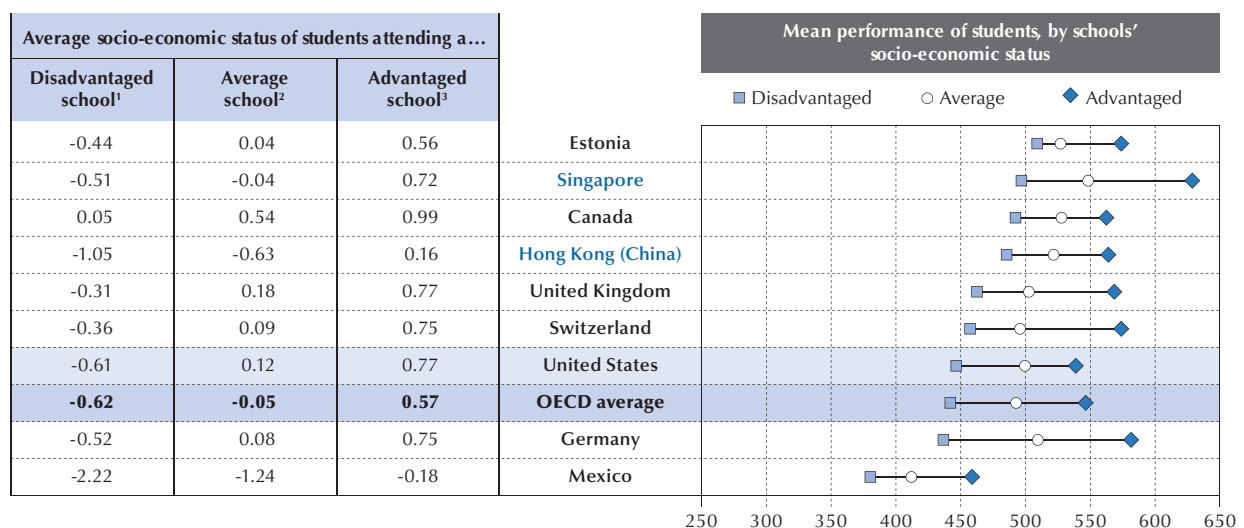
Average socio-economic status of students attending a…

| Disadvantaged school¹ | Average school² | Advantaged school³ | |
|---|---|---|---|
| -0.44 | 0.04 | 0.56 | Estonia |
| -0.51 | -0.04 | 0.72 | Singapore |
| 0.05 | 0.54 | 0.99 | Canada |
| -1.05 | -0.63 | 0.16 | Hong Kong (China) |
| -0.31 | 0.18 | 0.77 | United Kingdom |
| -0.36 | 0.09 | 0.75 | Switzerland |
| -0.61 | 0.12 | 0.77 | United States |
| **-0.62** | **-0.05** | **0.57** | **OECD average** |
| -0.52 | 0.08 | 0.75 | Germany |
| -2.22 | -1.24 | -0.18 | Mexico |

Mean performance of students, by schools' socio-economic status

Disadvantaged Average Advantaged

250 300 350 400 450 500 550 600 650